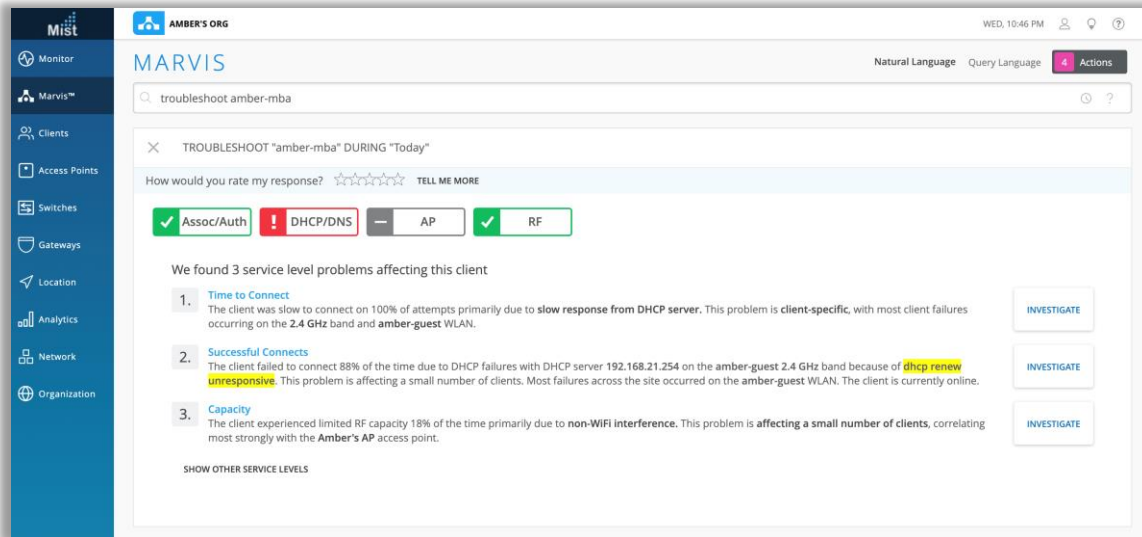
Mist

Monitor

Marvis™

Clients

Access Points

Switches

Gateways

Location

Analytics

Network

Organization

AMBER'S ORG

WED, 10:46 PM

MARVIS

Natural Language Query Language 4 Actions

troubleshoot amber-mba

TROUBLESHOOT "amber-mba" DURING "Today"

How would you rate my response? TELL ME MORE

Assoc/Auth DHCP/DNS AP RF

We found 3 service level problems affecting this client

1. Time to Connect
The client was slow to connect on 100% of attempts primarily due to slow response from DHCP server. This problem is client-specific, with most client failures occurring on the 2.4 GHz band and amber-guest WLAN.

INVESTIGATE

2. Successful Connects
The client failed to connect 88% of the time due to DHCP failures with DHCP server 192.168.21.254 on the amber-guest 2.4 GHz band because of dhcp renew unresponsive. This problem is affecting a small number of clients. Most failures across the site occurred on the amber-guest WLAN. The client is currently online.

INVESTIGATE

3. Capacity
The client experienced limited RF capacity 18% of the time primarily due to non-WiFi interference. This problem is affecting a small number of clients, correlating most strongly with the Amber's AP access point.

INVESTIGATE

SHOW OTHER SERVICE LEVELS